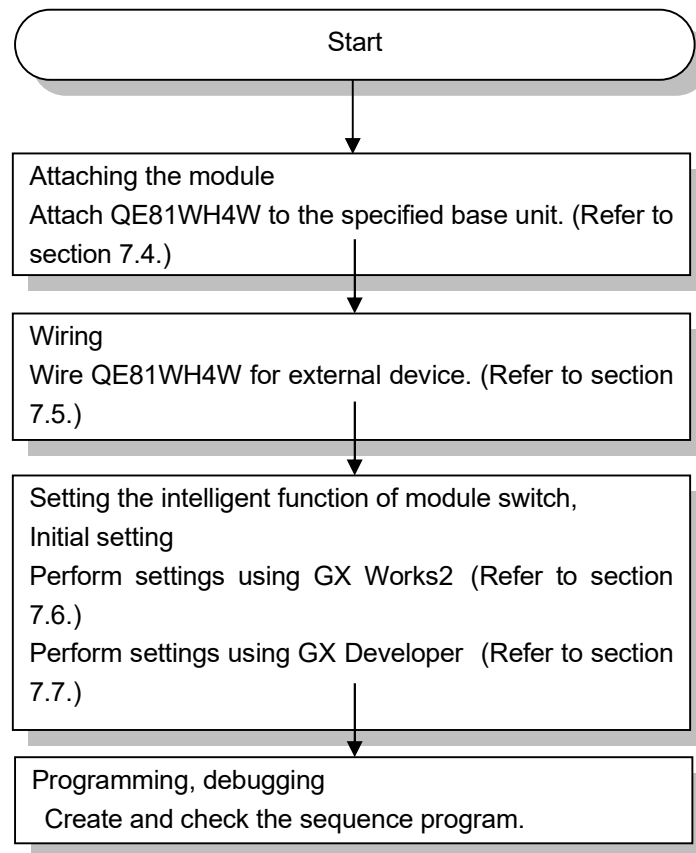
Start

Attaching the module
Attach QE81WH4W to the specified base unit. (Refer to section 7.4.)

Wiring
Wire QE81WH4W for external device. (Refer to section 7.5.)

Setting the intelligent function of module switch,
Initial setting
Perform settings using GX Works2 (Refer to section 7.6.)
Perform settings using GX Developer (Refer to section 7.7.)

Programming, debugging
Create and check the sequence program.